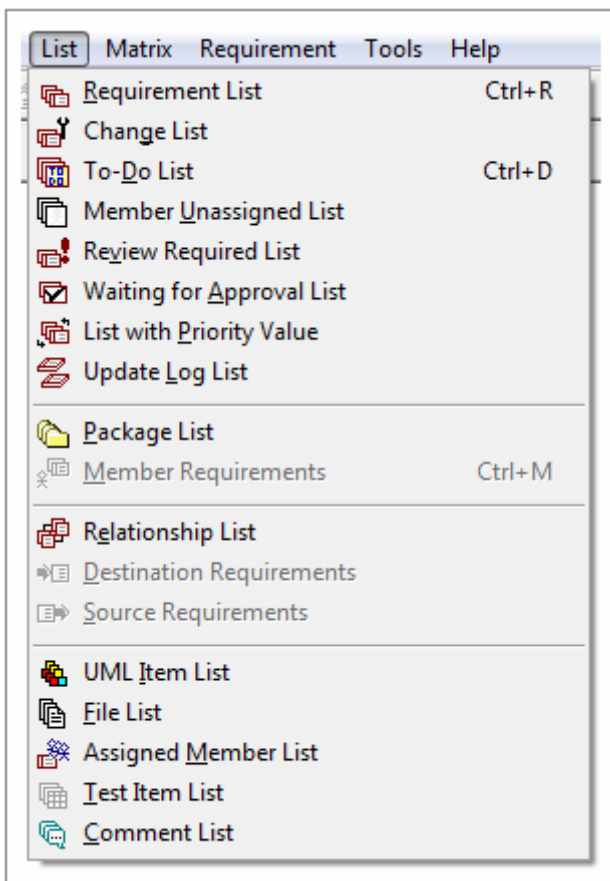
List Matrix Requirement Tools Help

Requirement List Ctrl+R
Change List
To-Do List Ctrl+D
Member Unassigned List
Review Required List
Waiting for Approval List
List with Priority Value
Update Log List

Package List
Member Requirements Ctrl+M

Relationship List
Destination Requirements
Source Requirements

UML Item List
File List
Assigned Member List
Test Item List
Comment List